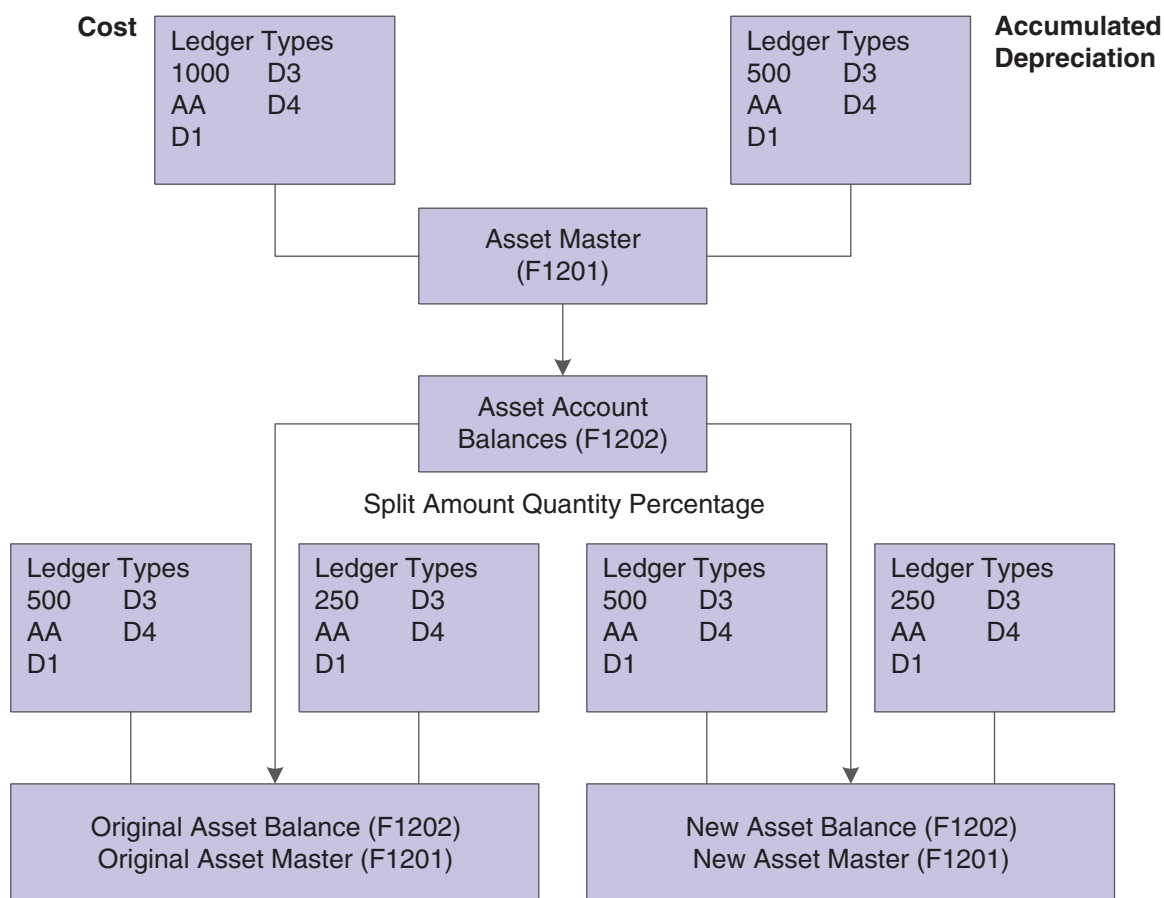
Cost

Ledger Types
1000 D3
AA D4
D1

Ledger Types
500 D3
AA D4
D1

Accumulated Depreciation

Asset Master (F1201)

Asset Account Balances (F1202)

Split Amount Quantity Percentage

Ledger Types
500 D3
AA D4
D1

Ledger Types
250 D3
AA D4
D1

Ledger Types
500 D3
AA D4
D1

Ledger Types
250 D3
AA D4
D1

Original Asset Balance (F1202)
Original Asset Master (F1201)

New Asset Balance (F1202)
New Asset Master (F1201)